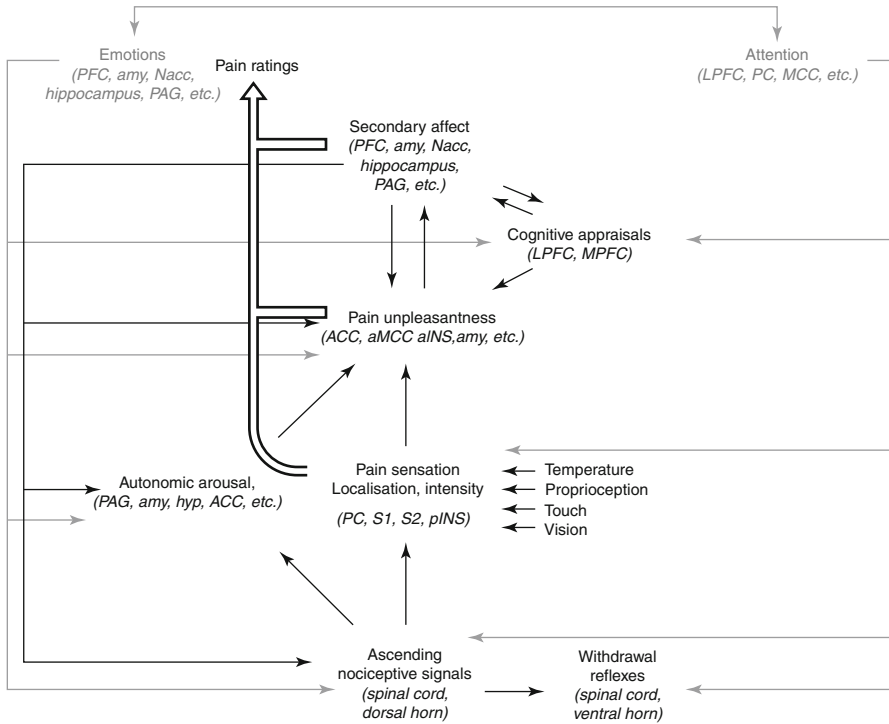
Emotions
(PFC, amy, Nacc, hippocampus, PAG, etc.)

Pain ratings

Attention
(LPFC, PC, MCC, etc.)

Secondary affect
(PFC, amy, Nacc, hippocampus, PAG, etc.)

Cognitive appraisals
(LPFC, MPFC)

Pain unpleasantness
(ACC, aMCC aINS,amy, etc.)

Autonomic arousal,
(PAG, amy, hyp, ACC, etc.)

Pain sensation
Localisation, intensity

(PC, S1, S2, pINS)

Temperature
Proprioception
Touch
Vision

Ascending nociceptive signals
(spinal cord, dorsal horn)

Withdrawal reflexes
(spinal cord, ventral horn)